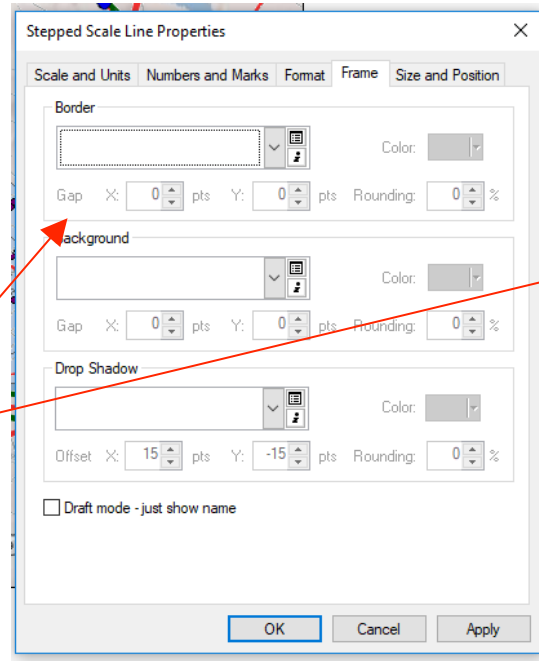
Stepped Scale Line Properties

Scale and Units | Numbers and Marks | Format | Frame | Size and Position

Border

Color:

Gap X: 0 pts Y: 0 pts Rounding: 0 %

Background

Color:

Gap X: 0 pts Y: 0 pts Rounding: 0 %

Drop Shadow

Color:

Offset X: 15 pts Y: -15 pts Rounding: 0 %

Draft mode - just show name

OK Cancel Apply